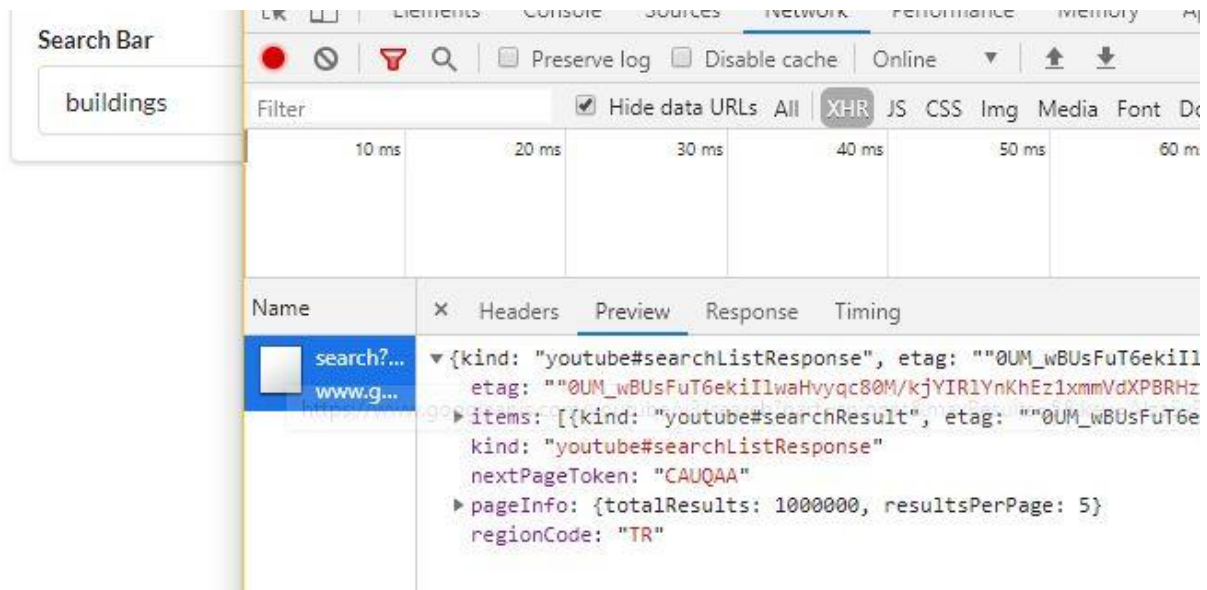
Search Bar

buildings

Elements Console Sources Network Performance Memory Ap

Preserve log Disable cache Online

Filter

Hide data URLs All XHR JS CSS Img Media Font Do

10 ms 20 ms 30 ms 40 ms 50 ms 60 m

Name

search?...
www.g...

× Headers Preview Response Timing

▼{kind: "youtube#searchListResponse", etag: ""0UM_wBUsFuT6ekiIl
etag: ""0UM_wBUsFuT6ekiIlwaHvyqc80M/kjYIRlYnKhEz1xmmVdXPBRHz
▶items: [{kind: "youtube#searchResult", etag: ""0UM_wBUsFuT6e
kind: "youtube#searchListResponse"
nextPageToken: "CAUQAA"
▶pageInfo: {totalResults: 1000000, resultsPerPage: 5}
regionCode: "TR"